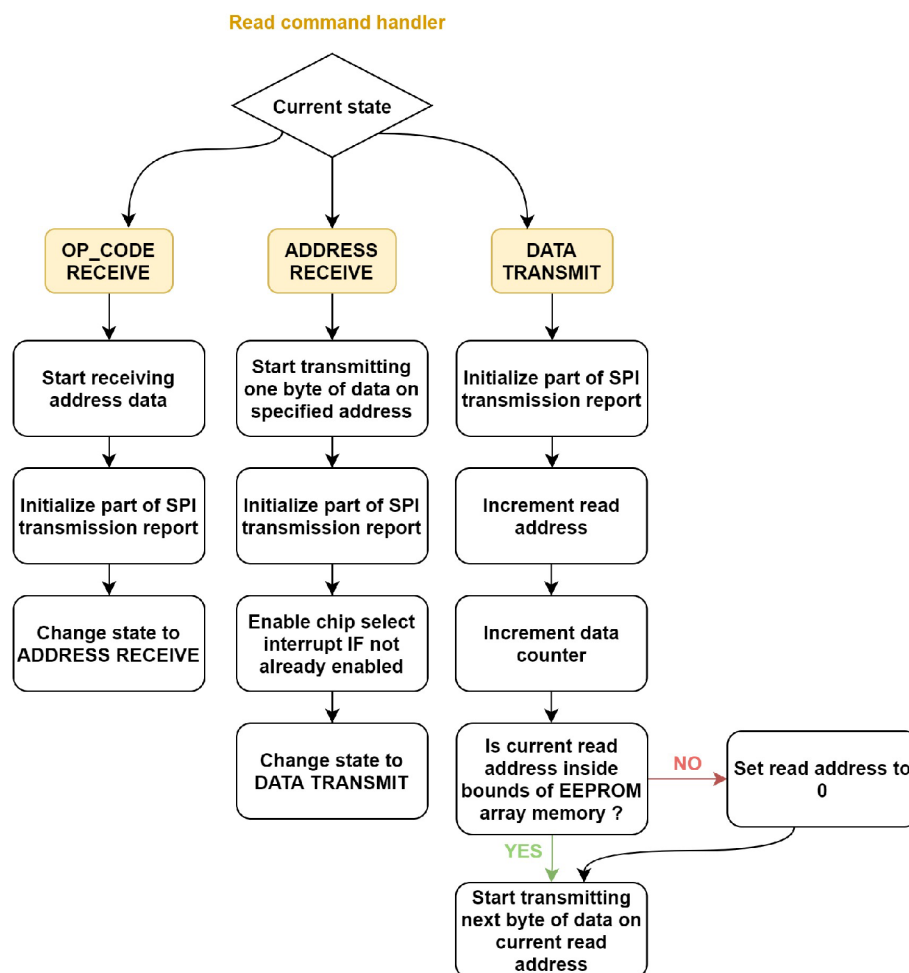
Read command handler

Current state

OP_CODE RECEIVE

ADDRESS RECEIVE

DATA TRANSMIT

Start receiving address data

Initialize part of SPI transmission report

Change state to ADDRESS RECEIVE

Start transmitting one byte of data on specified address

Initialize part of SPI transmission report

Enable chip select interrupt IF not already enabled

Change state to DATA TRANSMIT

Initialize part of SPI transmission report

Increment read address

Increment data counter

Is current read address inside bounds of EEPROM array memory ?

NO

Set read address to 0

YES

Start transmitting next byte of data on current read address